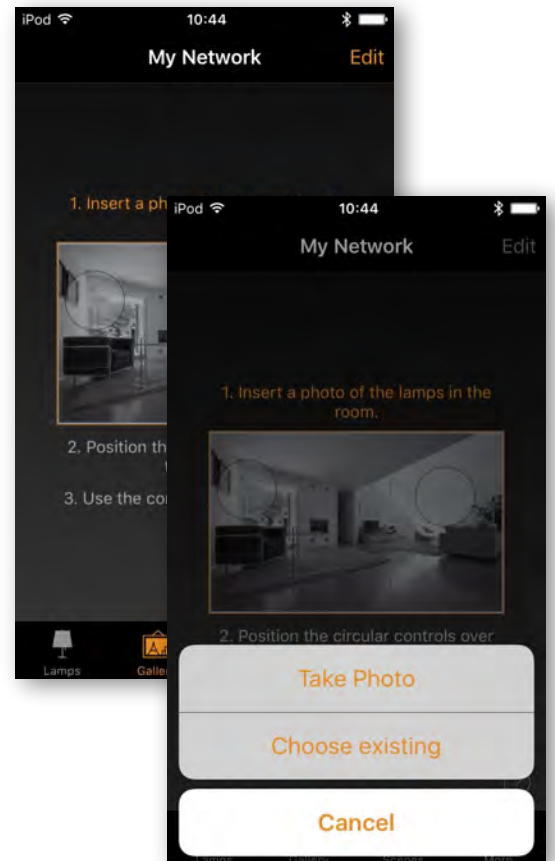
iPod

10:44

My Network

Edit

1. Insert a ph

2. Position th

3. Use the co

Lamps

Galle

iPod

10:44

My Network

Edit

1. Insert a photo of the lamps in the room.

2. Position the circular controls over

Take Photo

Choose existing

Cancel